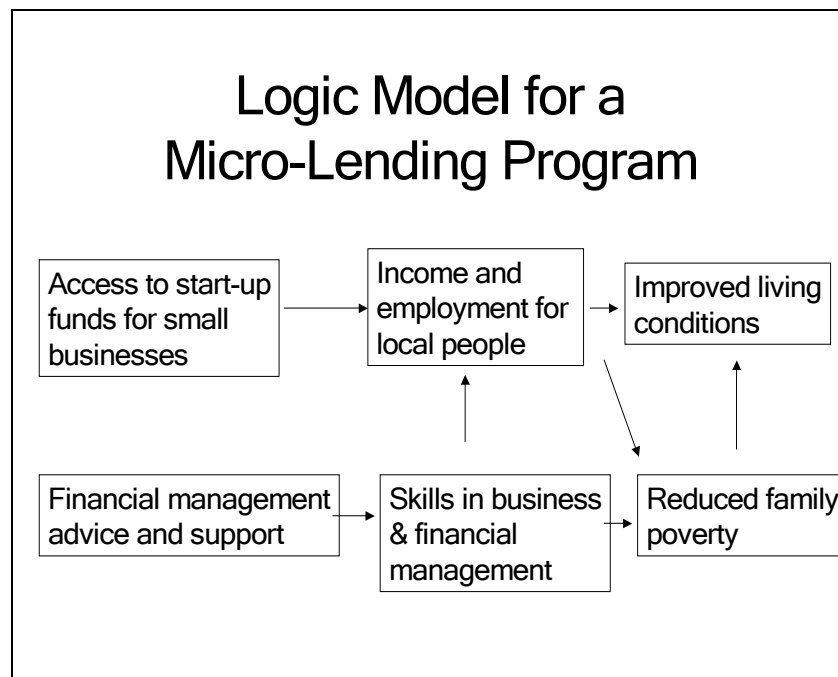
Logic Model for a Micro-Lending Program

Access to start-up funds for small businesses

Income and employment for local people

Improved living conditions

Financial management advice and support

Skills in business & financial management

Reduced family poverty